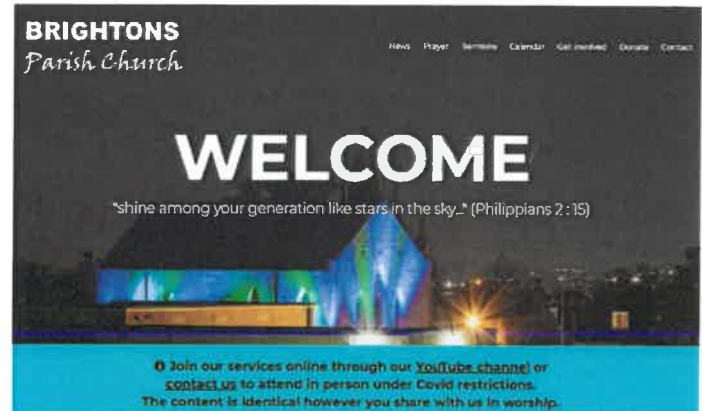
BRIGHTONS
Parish Church

News Prayer Sermons Calendar Get involved Donate Contact

WELCOME

"shine among your generation like stars in the sky..." (Philippians 2 : 15)

Join our services online through our YouTube channel or contact us to attend in person under Covid restrictions. The content is identical however you share with us in worship.